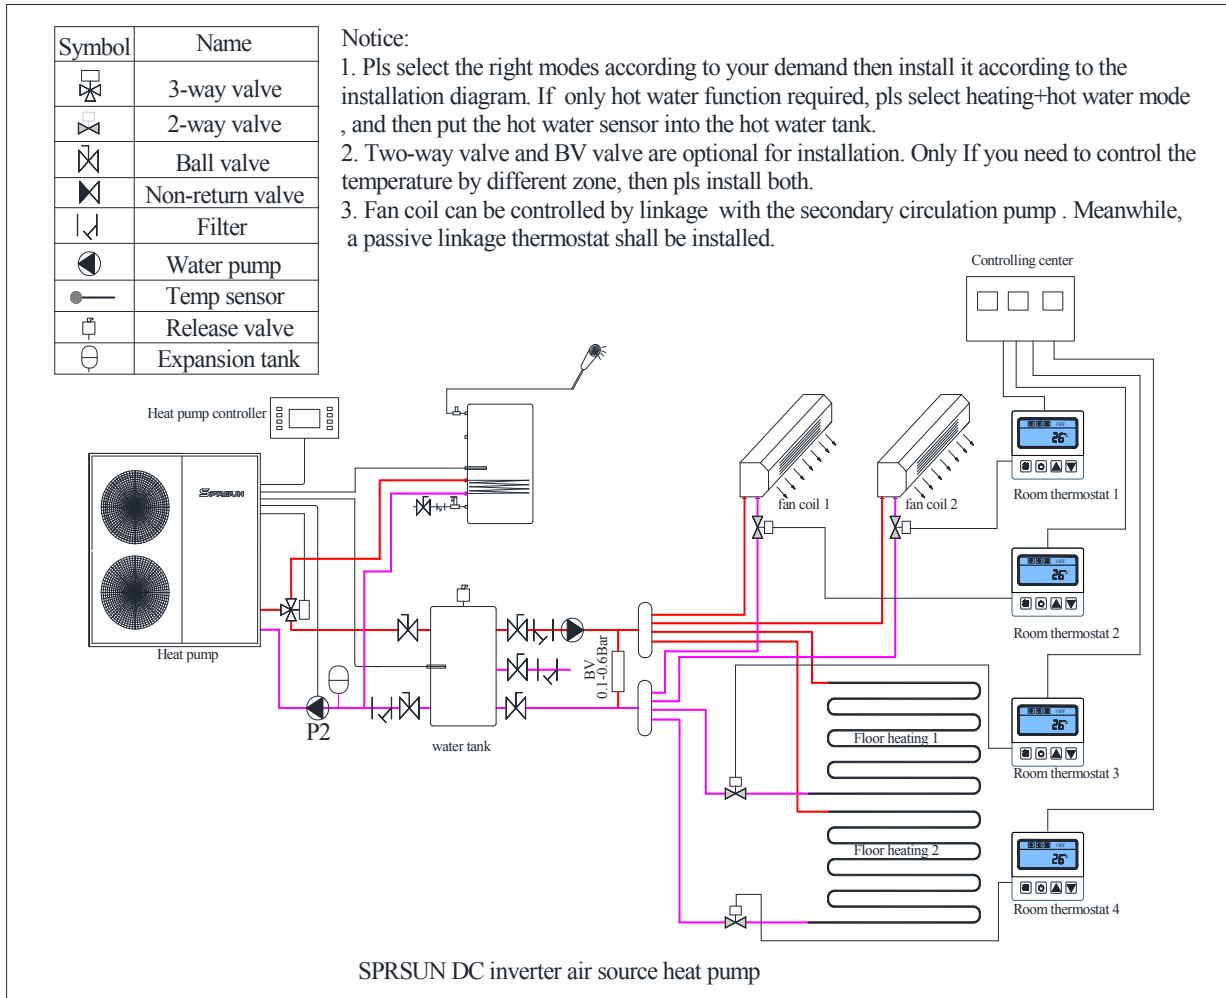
| Symbol | Name |
|---|---|
|  | 3-way valve |
|  | 2-way valve |
|  | Ball valve |
|  | Non-return valve |
|  | Filter |
|  | Water pump |
|  | Temp sensor |
|  | Release valve |
|  | Expansion tank |

Notice:
1. Pls select the right modes according to your demand then install it according to the installation diagram. If only hot water function required, pls select heating+hot water mode , and then put the hot water sensor into the hot water tank.
2. Two-way valve and BV valve are optional for installation. Only If you need to control the temperature by different zone, then pls install both.
3. Fan coil can be controlled by linkage with the secondary circulation pump . Meanwhile, a passive linkage thermostat shall be installed.

Controlling center

Heat pump controller

SPRSUN

Heat pump

P2

water tank

BV 0.1-0.6Bar

fan coil 1

fan coil 2

Room thermostat 1

Room thermostat 2

Room thermostat 3

Room thermostat 4

26

Floor heating 1

Floor heating 2

SPRSUN DC inverter air source heat pump